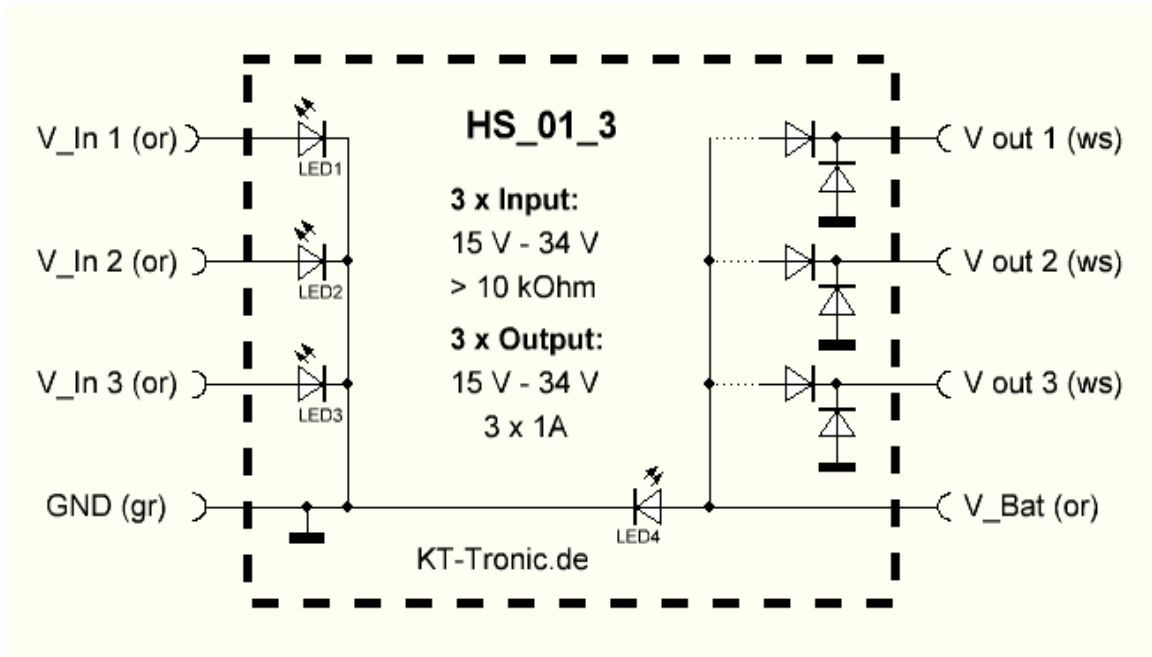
HS_01_3

3 x Input:
15 V - 34 V
> 10 kOhm

3 x Output:
15 V - 34 V
3 x 1A

V_In 1 (or)
LED1
V_In 2 (or)
LED2
V_In 3 (or)
LED3
GND (gr)

LED4

KT-Tronic.de

V out 1 (ws)
V out 2 (ws)
V out 3 (ws)
V_Bat (or)